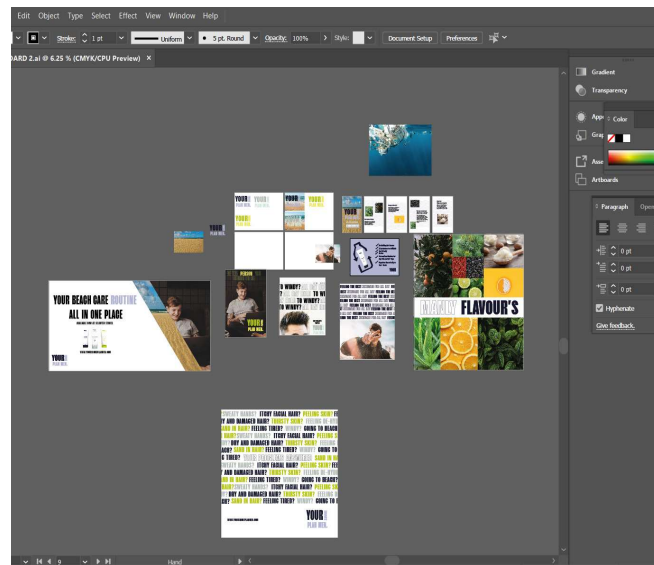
Edit Object Type Select Effect View Window Help

Stroke: 1 pt Uniform 5 pt. Round Opacity: 100% Style: Document Setup Preferences

ARD 2.ai @ 6.25 % (CMYK/CPU Preview) ×

Gradient
Transparency
Appearance
Color
Graphic Styles
Asset Export
Artboards

Paragraph
0 pt
0 pt
0 pt
Hyphenate
Give feedback.

YOUR BEACH CARE ROUTINE
ALL IN ONE PLACE

YOUR
PLUS BEA.

FLAVOUR'S

SWEATY HANDS? STICKY FACIAL HAIR? FEELING DRY?
DRY AND DAMAGED HAIR? THIRSTY SKIN? FEELING SO
SAND IN HAIR? FEELING TIRED? WINDY? GOING TO BEACH

YOUR
PLUS BEA.

Hand